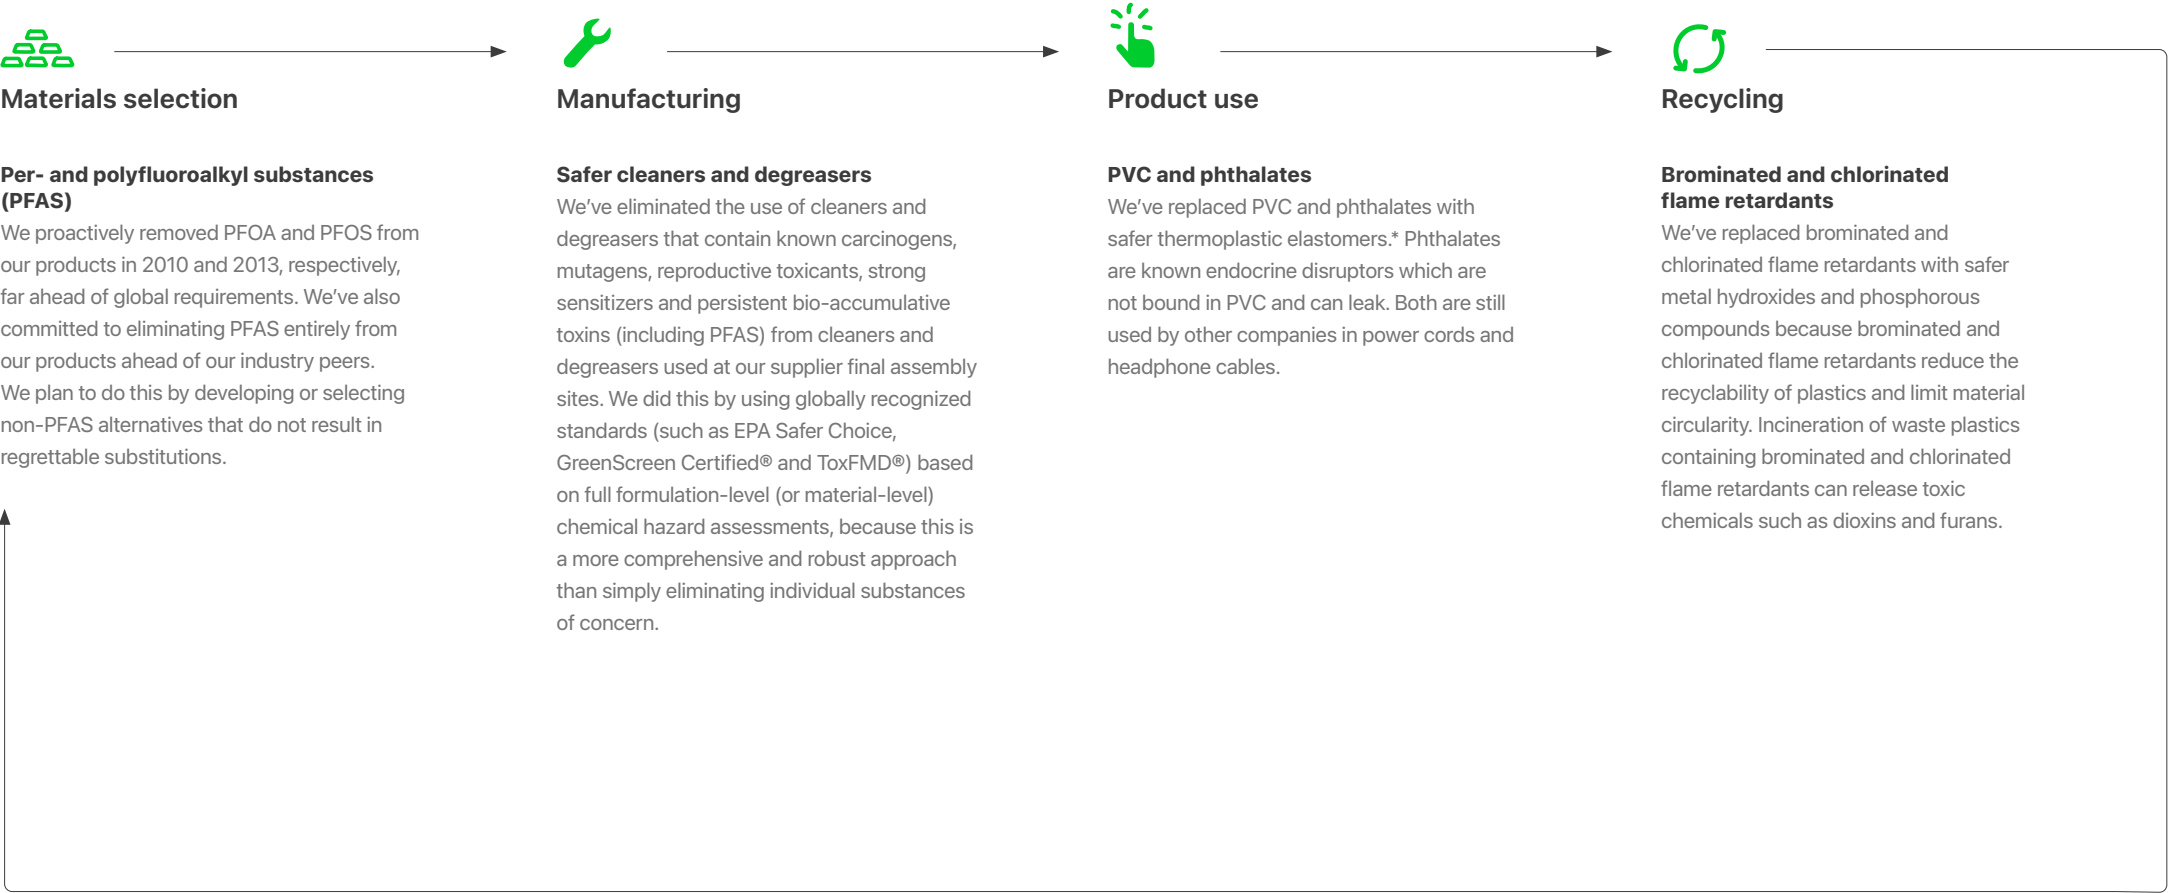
Materials selection

Per- and polyfluoroalkyl substances (PFAS)
We proactively removed PFOA and PFOS from our products in 2010 and 2013, respectively, far ahead of global requirements. We've also committed to eliminating PFAS entirely from our products ahead of our industry peers. We plan to do this by developing or selecting non-PFAS alternatives that do not result in regrettable substitutions.

Manufacturing

Safer cleaners and degreasers
We've eliminated the use of cleaners and degreasers that contain known carcinogens, mutagens, reproductive toxicants, strong sensitizers and persistent bio-accumulative toxins (including PFAS) from cleaners and degreasers used at our supplier final assembly sites. We did this by using globally recognized standards (such as EPA Safer Choice, GreenScreen Certified® and ToxFMD®) based on full formulation-level (or material-level) chemical hazard assessments, because this is a more comprehensive and robust approach than simply eliminating individual substances of concern.

Product use

PVC and phthalates
We've replaced PVC and phthalates with safer thermoplastic elastomers.* Phthalates are known endocrine disruptors which are not bound in PVC and can leak. Both are still used by other companies in power cords and headphone cables.

Recycling

Brominated and chlorinated flame retardants
We've replaced brominated and chlorinated flame retardants with safer metal hydroxides and phosphorous compounds because brominated and chlorinated flame retardants reduce the recyclability of plastics and limit material circularity. Incineration of waste plastics containing brominated and chlorinated flame retardants can release toxic chemicals such as dioxins and furans.